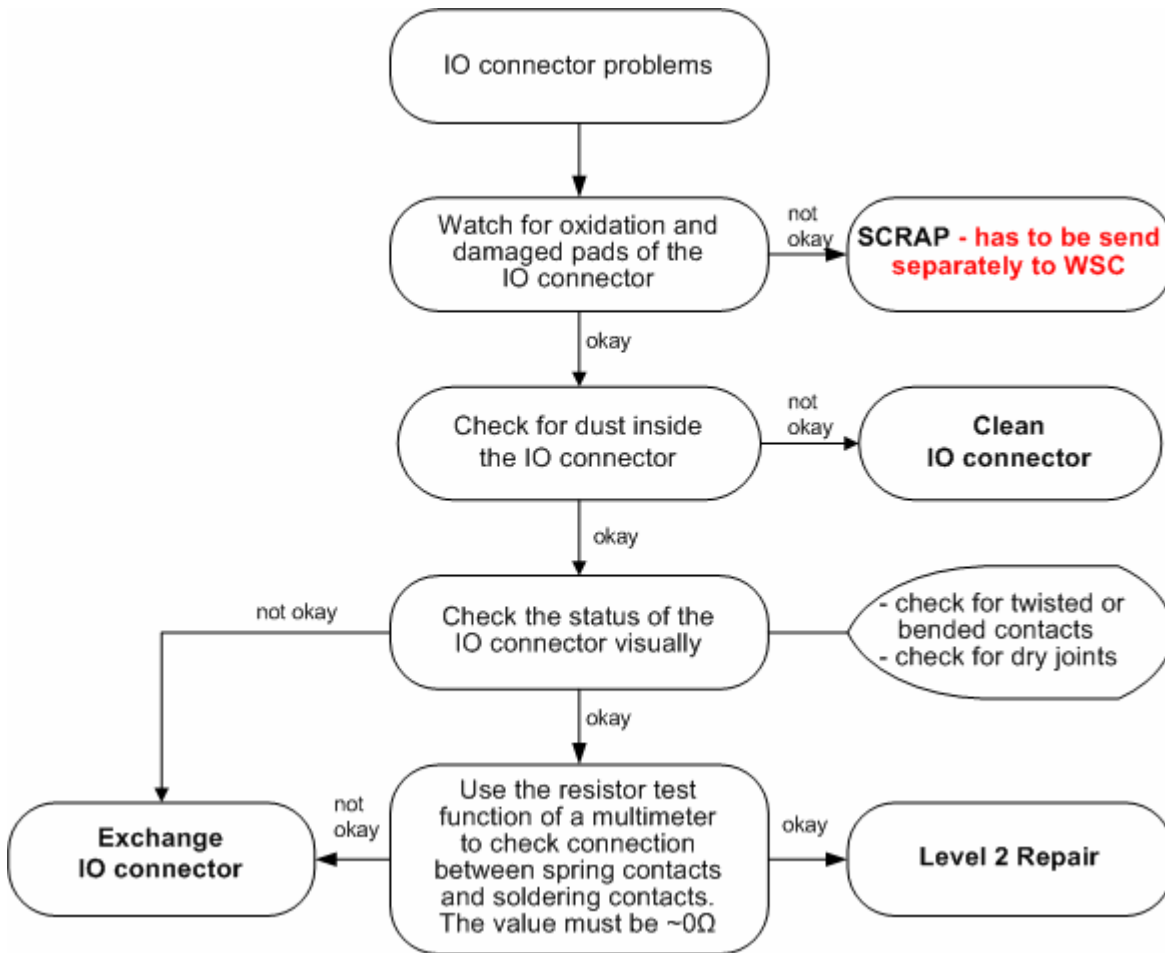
IO connector problems

Watch for oxidation and damaged pads of the IO connector

not okay

SCRAP - has to be send separately to WSC

okay

Check for dust inside the IO connector

not okay

Clean IO connector

okay

not okay

Check the status of the IO connector visually

- check for twisted or bended contacts
- check for dry joints

okay

Exchange IO connector

not okay

Use the resistor test function of a multimeter to check connection between spring contacts and soldering contacts. The value must be ~0Ω

okay

Level 2 Repair